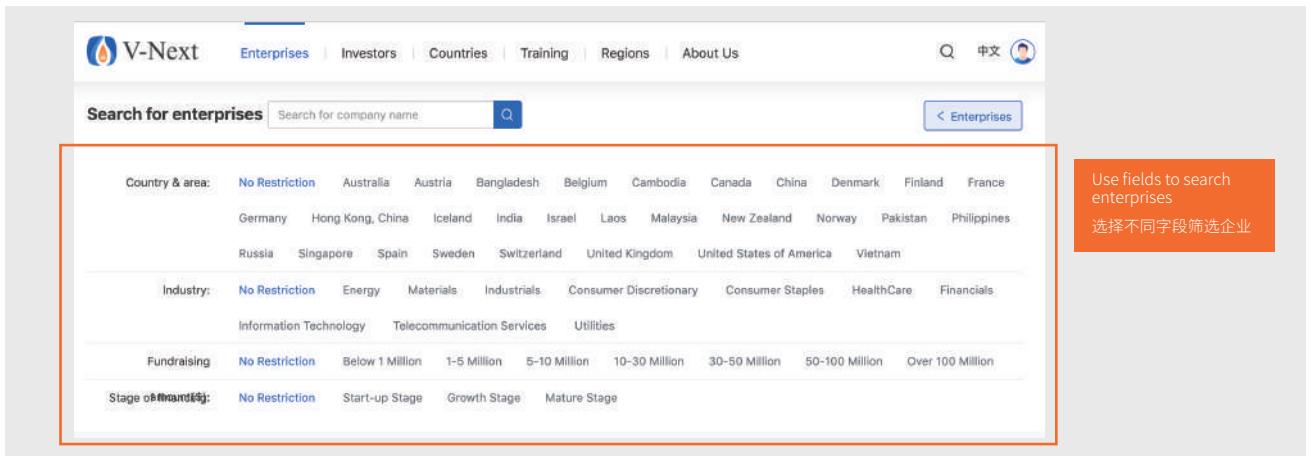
V-Next Enterprises | Investors | Countries | Training | Regions | About Us

中文

Search for enterprises Search for company name

< Enterprises

Country & area: No Restriction Australia Austria Bangladesh Belgium Cambodia Canada China Denmark Finland France Germany Hong Kong, China Iceland India Israel Laos Malaysia New Zealand Norway Pakistan Philippines Russia Singapore Spain Sweden Switzerland United Kingdom United States of America Vietnam

Industry: No Restriction Energy Materials Industrials Consumer Discretionary Consumer Staples HealthCare Financials Information Technology Telecommunication Services Utilities

Fundraising No Restriction Below 1 Million 1-5 Million 5-10 Million 10-30 Million 30-50 Million 50-100 Million Over 100 Million

Stage of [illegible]: No Restriction Start-up Stage Growth Stage Mature Stage

Use fields to search enterprises
选择不同字段筛选企业